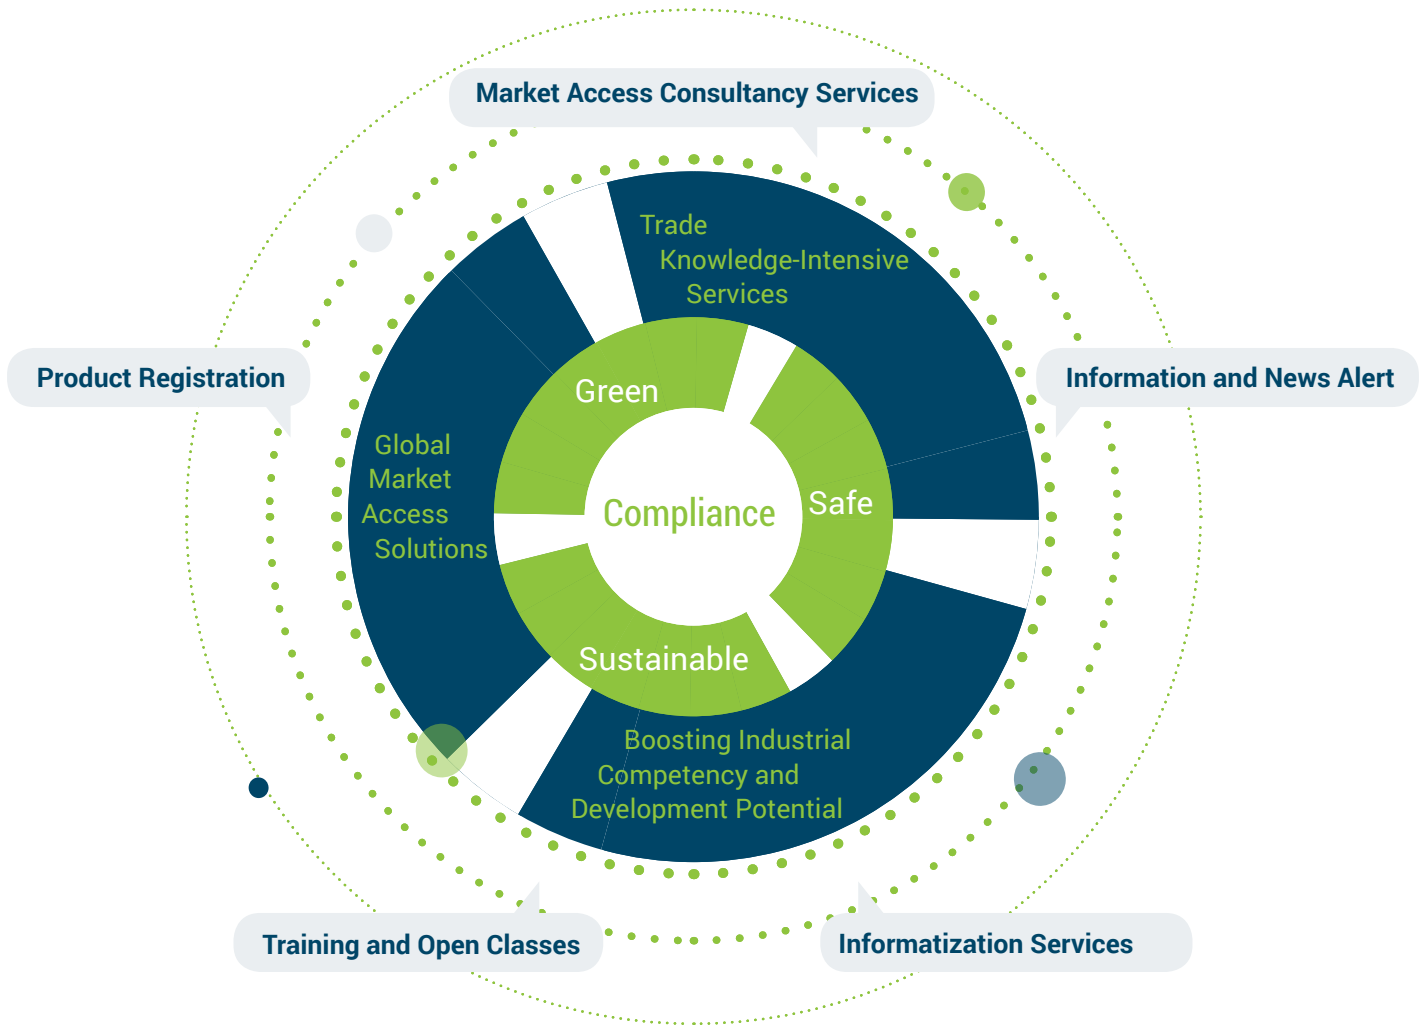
Market Access Consultancy Services

Product Registration

Information and News Alert

Trade Knowledge-Intensive Services

Green

Global Market Access Solutions

Compliance

Safe

Sustainable

Boosting Industrial Competency and Development Potential

Training and Open Classes

Informatization Services